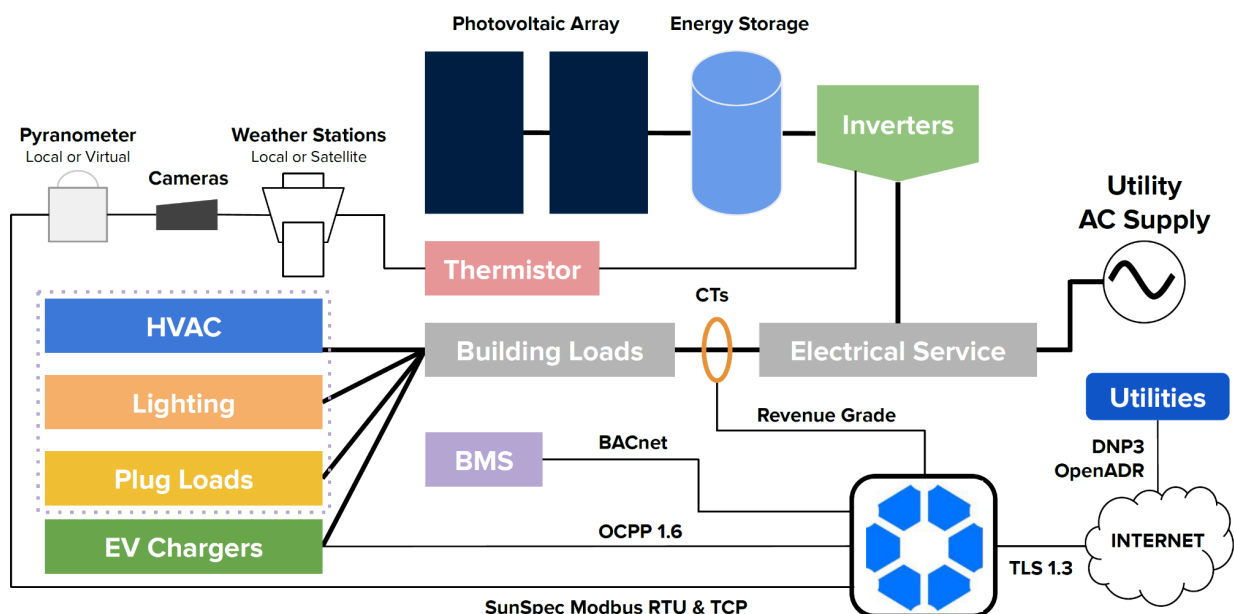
Photovoltaic Array

Energy Storage

Inverters

Pyranometer
Local or Virtual

Cameras

Weather Stations
Local or Satellite

Utility
AC Supply

Thermistor

CTs

HVAC

Building Loads

Electrical Service

Lighting

Utilities

Revenue Grade

BMS

BACnet

DNP3
OpenADR

Plug Loads

OCPP 1.6

EV Chargers

INTERNET

TLS 1.3

SunSpec Modbus RTU & TCP